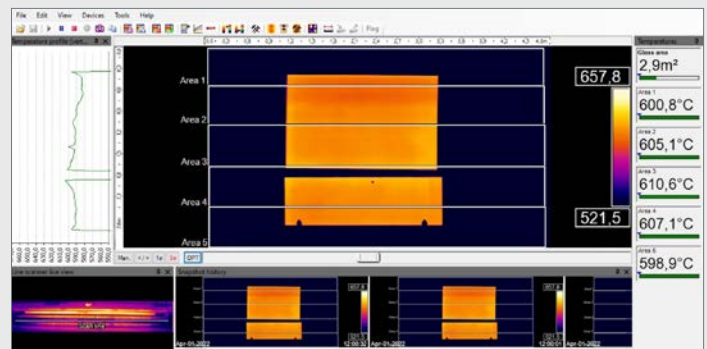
File Edit View Devices Tools Help

Flag

Temperature profile (vert...

Area 1

Area 2

Area 3

Area 4

Area 5

657,8

521,5

Temperatures

Glass area

2,9m²

Area 1

600,8°C

Area 2

605,1°C

Area 3

610,6°C

Area 4

607,1°C

Area 5

598,9°C

Max.

1st

OPT

Line scanner live view

Snapshot history

Apr-01-2022

12:00:32

Apr-01-2022

12:00:01

Apr-01-2022